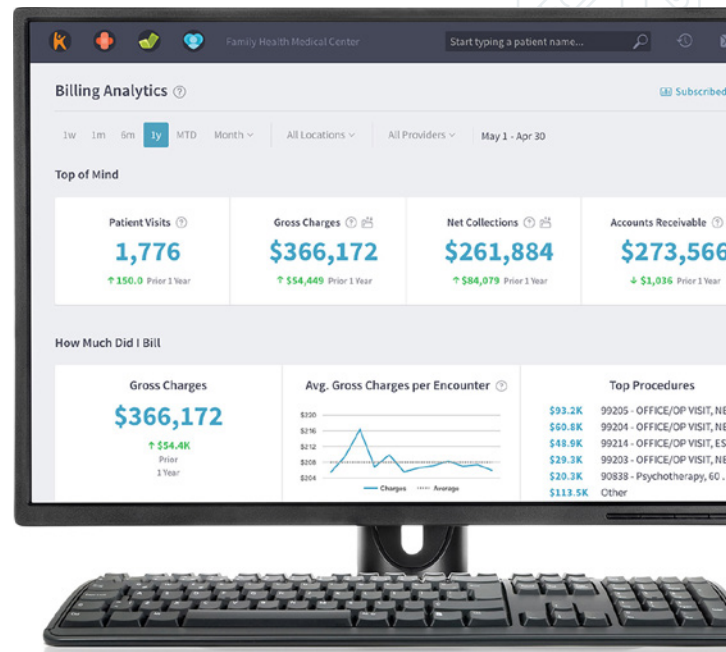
Family Health Medical Center

Start typing a patient name...

Billing Analytics

Subscribed

1w 1m 6m 1y MTD Month

All Locations

All Providers

May 1 - Apr 30

Top of Mind

Patient Visits
1,776
↑ 150.0 Prior 1 Year

Gross Charges
$366,172
↑ $54,449 Prior 1 Year

Net Collections
$261,884
↑ $84,079 Prior 1 Year

Accounts Receivable
$273,56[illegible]
↓ $1,036 Prior 1 Year

How Much Did I Bill

Gross Charges
$366,172
↑ $54.4K
Prior
1 Year

Avg. Gross Charges per Encounter

$220
$216
$212
$208
$204

Charges Average

Top Procedures

$93.2K 99205 - OFFICE/OP VISIT, NE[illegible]
$60.8K 99204 - OFFICE/OP VISIT, NE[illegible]
$48.9K 99214 - OFFICE/OP VISIT, ES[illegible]
$29.3K 99203 - OFFICE/OP VISIT, NE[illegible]
$20.3K 90838 - Psychotherapy, 60 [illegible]
$113.5K Other